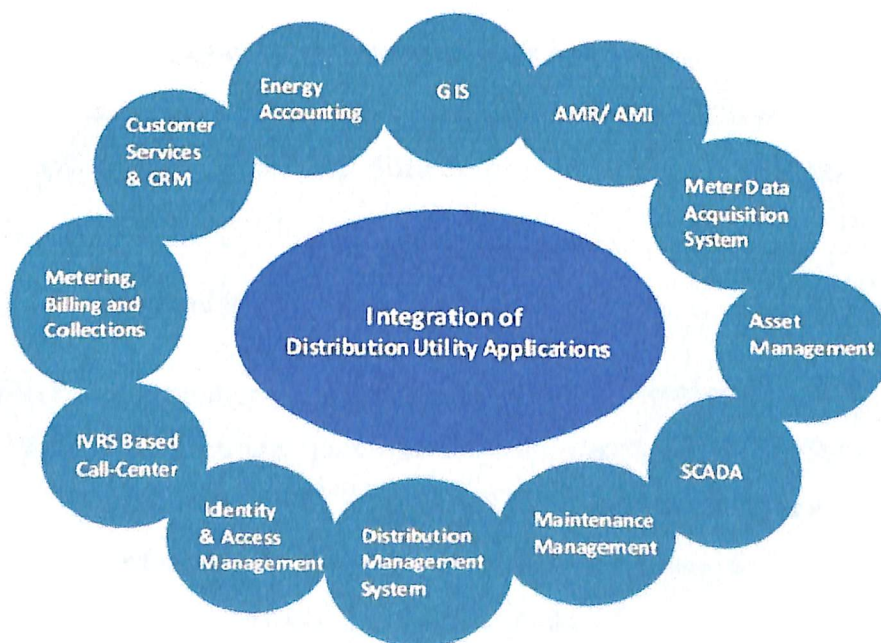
Integration of Distribution Utility Applications

Energy Accounting

GIS

AMR/ AMI

Meter Data Acquisition System

Asset Management

SCADA

Maintenance Management

Distribution Management System

Identity & Access Management

IVRS Based Call-Center

Metering, Billing and Collections

Customer Services & CRM